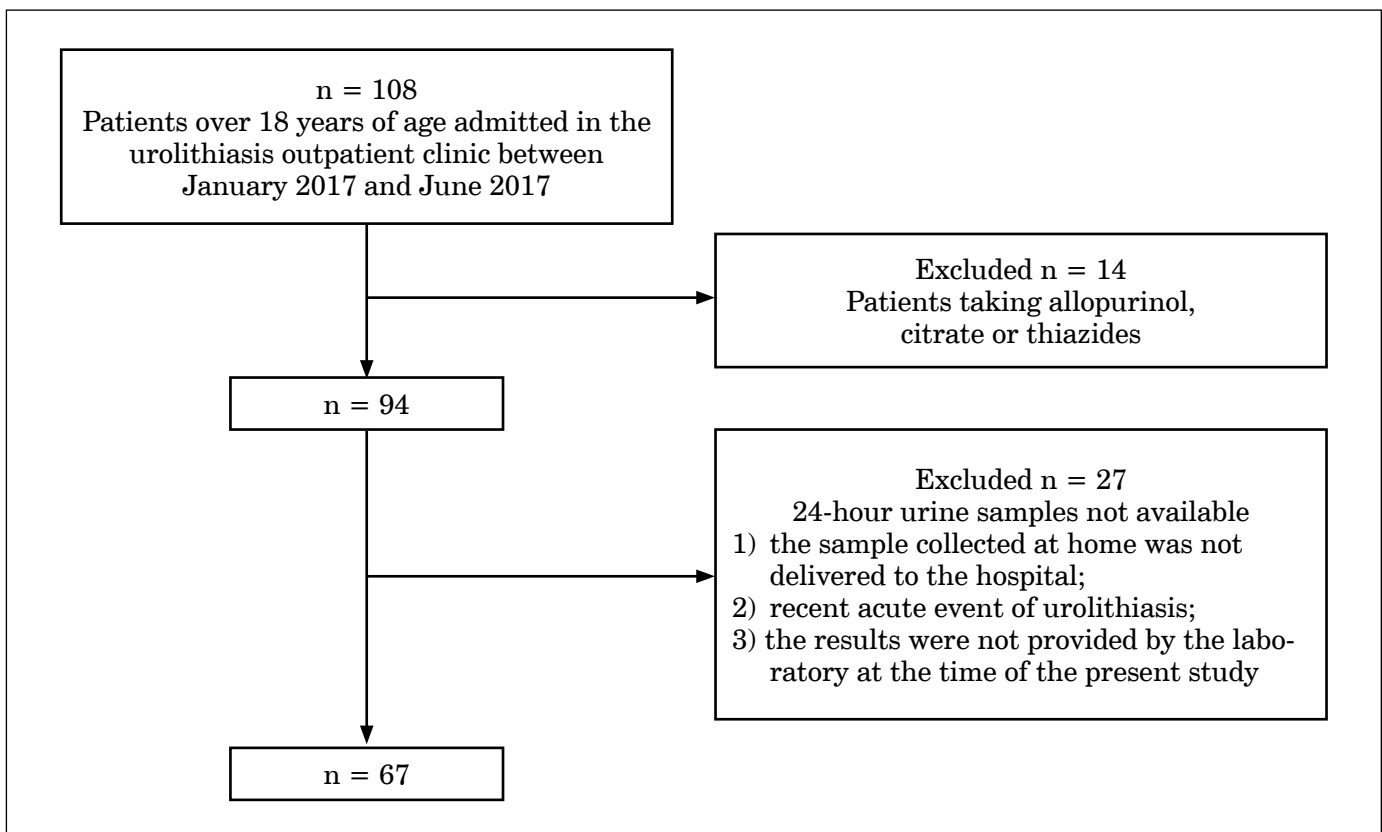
n = 108
Patients over 18 years of age admitted in the urolithiasis outpatient clinic between January 2017 and June 2017

Excluded n = 14
Patients taking allopurinol, citrate or thiazides

n = 94

Excluded n = 27
24-hour urine samples not available
1) the sample collected at home was not delivered to the hospital;
2) recent acute event of urolithiasis;
3) the results were not provided by the laboratory at the time of the present study

n = 67